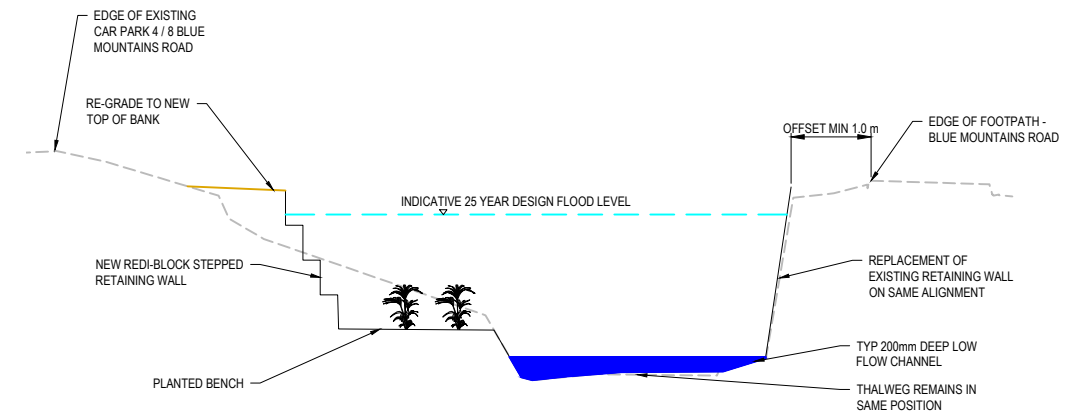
EDGE OF EXISTING CAR PARK 4 / 8 BLUE MOUNTAINS ROAD

RE-GRADE TO NEW TOP OF BANK

OFFSET MIN 1.0 m

EDGE OF FOOTPATH - BLUE MOUNTAINS ROAD

INDICATIVE 25 YEAR DESIGN FLOOD LEVEL

NEW REDI-BLOCK STEPPED RETAINING WALL

REPLACEMENT OF EXISTING RETAINING WALL ON SAME ALIGNMENT

TYP 200mm DEEP LOW FLOW CHANNEL

PLANTED BENCH

THALWEG REMAINS IN SAME POSITION